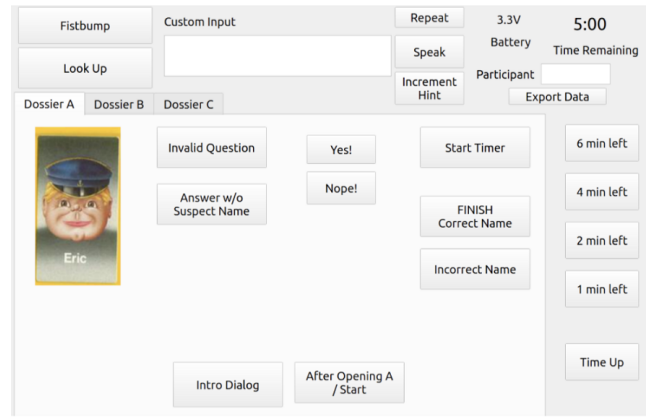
Fistbump

Look Up

Custom Input

Repeat

Speak

Increment Hint

3.3V

Battery

5:00

Time Remaining

Participant

Export Data

Dossier A | Dossier B | Dossier C

Eric

Invalid Question

Answer w/o Suspect Name

Yes!

Nope!

Start Timer

FINISH Correct Name

Incorrect Name

6 min left

4 min left

2 min left

1 min left

Time Up

Intro Dialog

After Opening A / Start